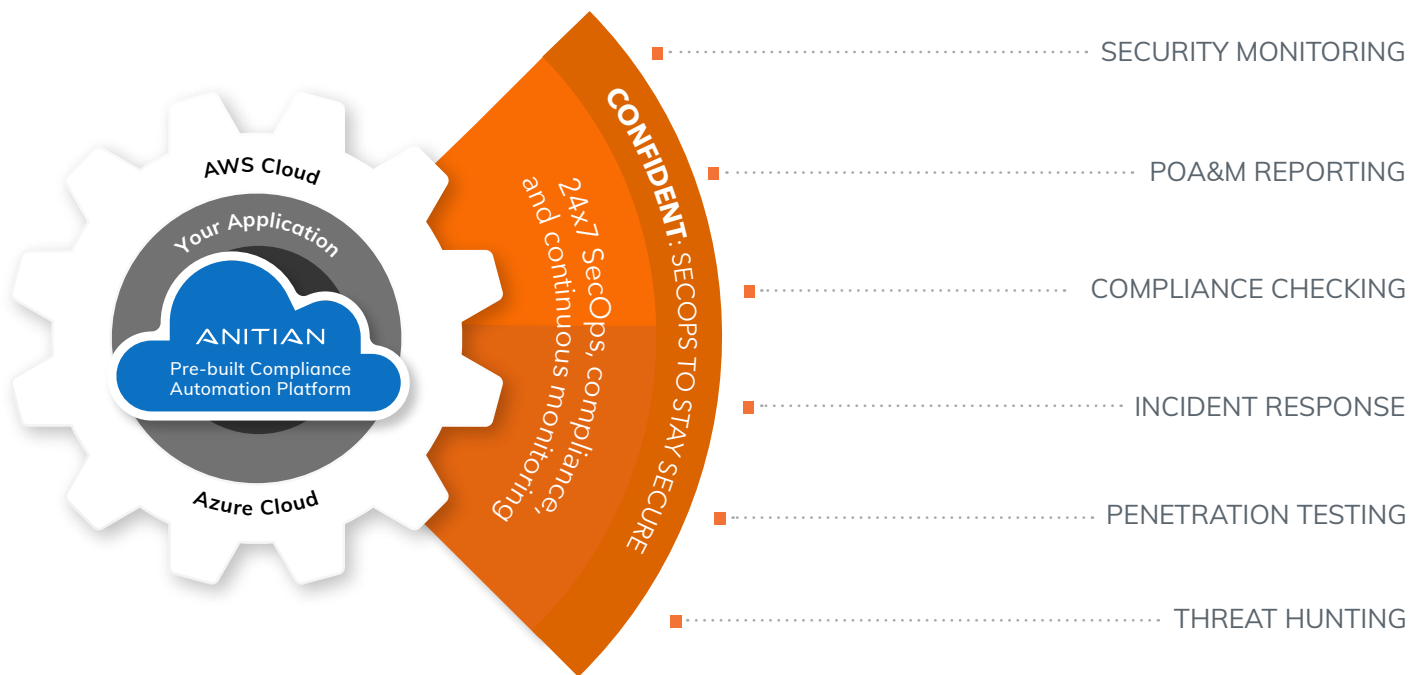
AWS Cloud

Your Application

ANITIAN

Pre-built Compliance Automation Platform

Azure Cloud

CONFIDENT: SECOPS TO STAY SECURE

24x7 SecOps, compliance, and continuous monitoring

SECURITY MONITORING

POA&M REPORTING

COMPLIANCE CHECKING

INCIDENT RESPONSE

PENETRATION TESTING

THREAT HUNTING